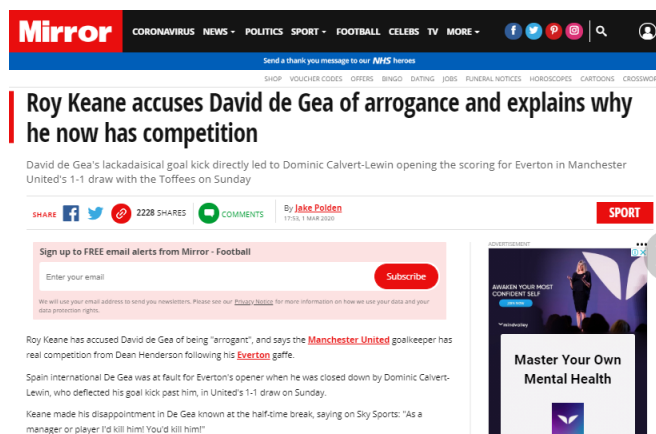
Mirror CORONAVIRUS NEWS POLITICS SPORT FOOTBALL CELEBS TV MORE

Send a thank you message to our NHS heroes

SHOP VOUCHER CODES OFFERS BINGO DATING JOBS FUNERAL NOTICES HOROSCOPES CARTOONS CROSSWOR

Roy Keane accuses David de Gea of arrogance and explains why he now has competition

David de Gea's lackadaisical goal kick directly led to Dominic Calvert-Lewin opening the scoring for Everton in Manchester United's 1-1 draw with the Toffees on Sunday

SHARE 2228 SHARES COMMENTS By Jake Polden 17:53, 1 MAR 2020 SPORT

Sign up to FREE email alerts from Mirror - Football

Enter your email Subscribe

We will use your email address to send you newsletters. Please see our Privacy Notice for more information on how we use your data and your data protection rights.

Roy Keane has accused David de Gea of being "arrogant", and says the Manchester United goalkeeper has real competition from Dean Henderson following his Everton gaffe.

Spain international De Gea was at fault for Everton's opener when he was closed down by Dominic Calvert-Lewin, who deflected his goal kick past him, in United's 1-1 draw on Sunday.

Keane made his disappointment in De Gea known at the half-time break, saying on Sky Sports: "As a manager or player I'd kill him! You'd kill him!"

ADVERTISEMENT

AWAKEN YOUR MOST CONFIDENT SELF

mindvalley

Master Your Own Mental Health